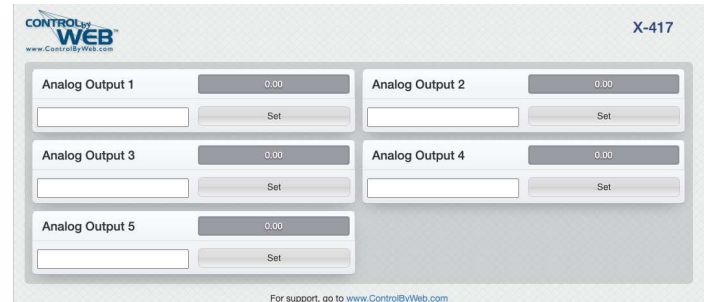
CONTROL by WEB™
www.ControlByWeb.com

X-417

Analog Output 1
0.00
Set

Analog Output 2
0.00
Set

Analog Output 3
0.00
Set

Analog Output 4
0.00
Set

Analog Output 5
0.00
Set

For support, go to www.ControlByWeb.com